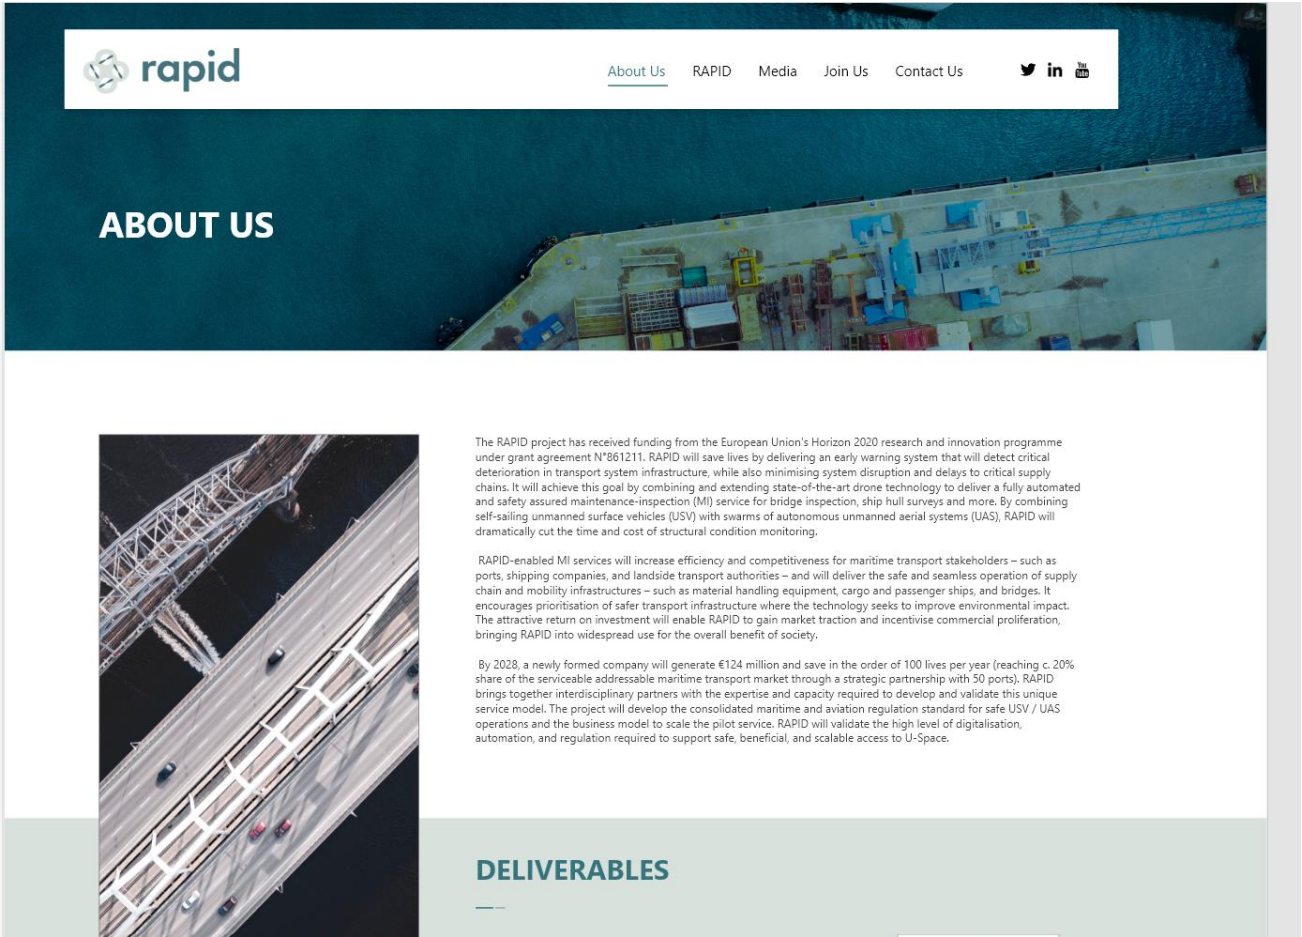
rapid

About Us RAPID Media Join Us Contact Us

You Tube

ABOUT US

The RAPID project has received funding from the European Union's Horizon 2020 research and innovation programme under grant agreement N°861211. RAPID will save lives by delivering an early warning system that will detect critical deterioration in transport system infrastructure, while also minimising system disruption and delays to critical supply chains. It will achieve this goal by combining and extending state-of-the-art drone technology to deliver a fully automated and safety assured maintenance-inspection (MI) service for bridge inspection, ship hull surveys and more. By combining self-sailing unmanned surface vehicles (USV) with swarms of autonomous unmanned aerial systems (UAS), RAPID will dramatically cut the time and cost of structural condition monitoring.

RAPID-enabled MI services will increase efficiency and competitiveness for maritime transport stakeholders – such as ports, shipping companies, and landside transport authorities – and will deliver the safe and seamless operation of supply chain and mobility infrastructures – such as material handling equipment, cargo and passenger ships, and bridges. It encourages prioritisation of safer transport infrastructure where the technology seeks to improve environmental impact. The attractive return on investment will enable RAPID to gain market traction and incentivise commercial proliferation, bringing RAPID into widespread use for the overall benefit of society.

By 2028, a newly formed company will generate €124 million and save in the order of 100 lives per year (reaching c. 20% share of the serviceable addressable maritime transport market through a strategic partnership with 50 ports). RAPID brings together interdisciplinary partners with the expertise and capacity required to develop and validate this unique service model. The project will develop the consolidated maritime and aviation regulation standard for safe USV / UAS operations and the business model to scale the pilot service. RAPID will validate the high level of digitalisation, automation, and regulation required to support safe, beneficial, and scalable access to U-Space.

DELIVERABLES